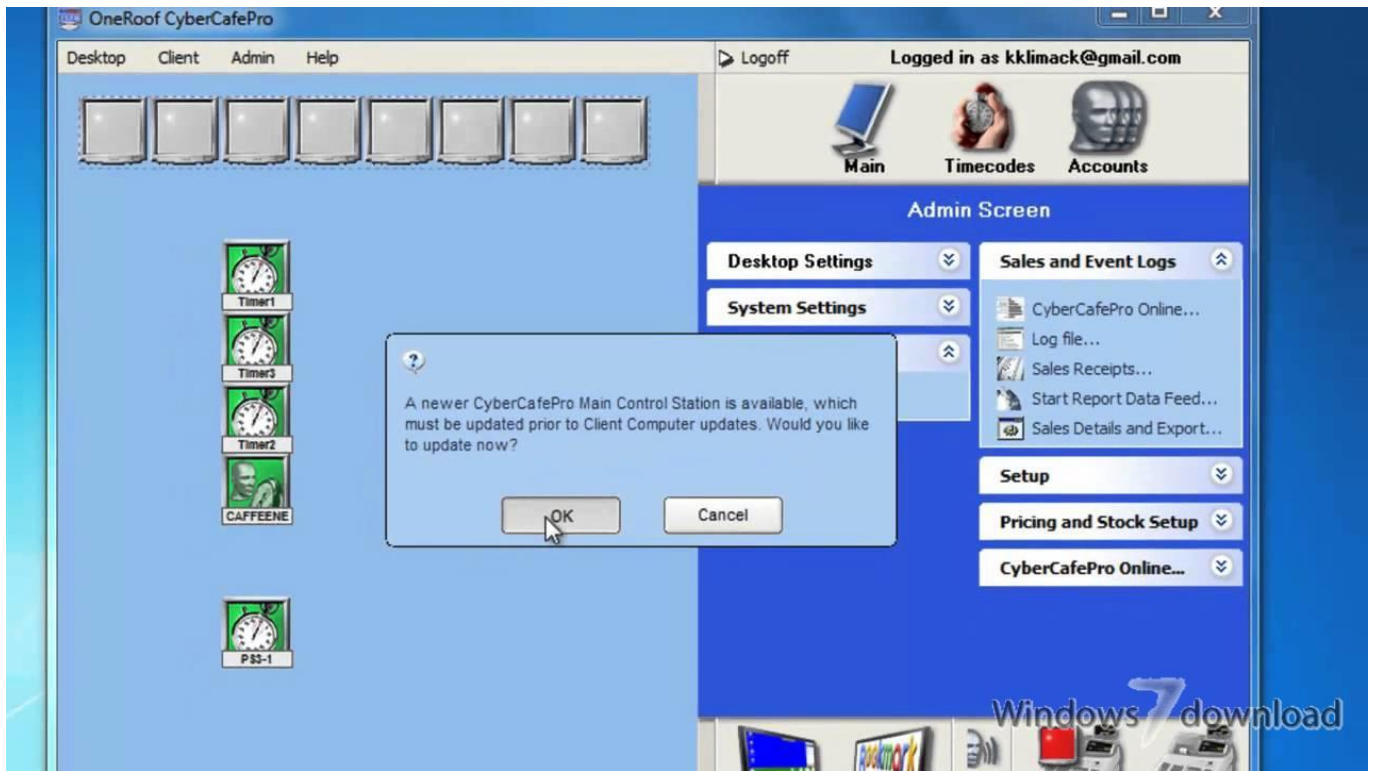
OneRoof CyberCafePro

Desktop Client Admin Help

Logoff

Logged in as kklimack@gmail.com

Main Timecodes Accounts

Admin Screen

Desktop Settings

System Settings

Sales and Event Logs

CyberCafePro Online...

Log file...

Sales Receipts...

Start Report Data Feed...

Sales Details and Export...

Setup

Pricing and Stock Setup

CyberCafePro Online...

Timer1

Timer3

Timer2

CAFFEENE

PS3-1

A newer CyberCafePro Main Control Station is available, which must be updated prior to Client Computer updates. Would you like to update now?

OK Cancel

Windows 7 download